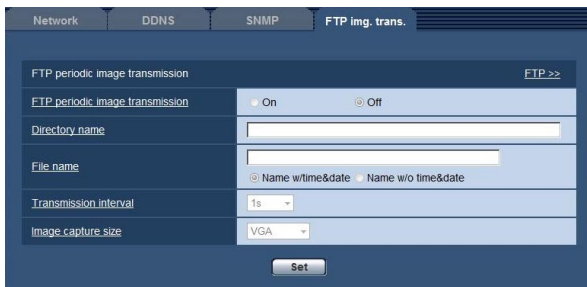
Network | DDNS | SNMP | FTP img. trans.

FTP periodic image transmission FTP >>

| FTP periodic image transmission | On Off |
|---|---|
| Directory name | |
| File name | Name w/time&date Name w/o time&date |
| Transmission interval | 1s |
| Image capture size | VGA |

Set